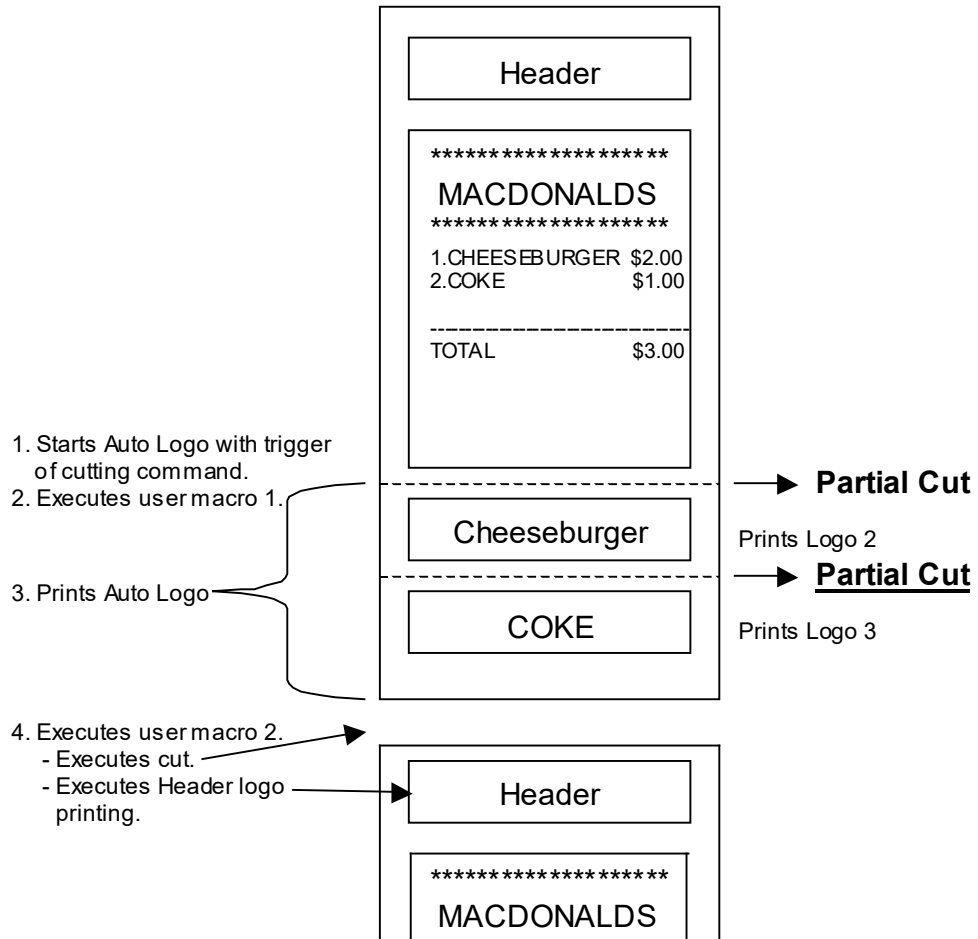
Header

*******************

MACDONALDS

*******************

1.CHEESEBURGER $2.00
2.COKE $1.00

TOTAL $3.00

1. Starts Auto Logo with trigger of cutting command.
2. Executes user macro 1.

Partial Cut

Cheeseburger

Prints Logo 2

3. Prints Auto Logo

Partial Cut

COKE

Prints Logo 3

4. Executes user macro 2.
- Executes cut.
- Executes Header logo printing.

Header

*******************

MACDONALDS